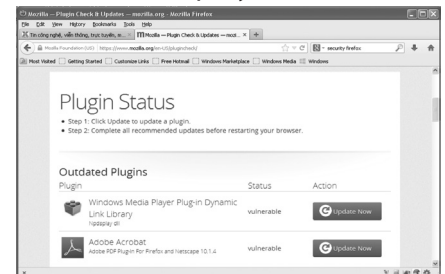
Mozilla — Plugin Check & Updates — mozilla.org - Mozilla Firefox

File Edit View History Bookmarks Tools Help

Tin công nghệ, viễn thông, trực tuyến, v... × Mozilla — Plugin Check & Updates — mozi... × +

Mozilla Foundation (US) https://www.mozilla.org/en-US/plugincheck/

security firefox

Most Visited Getting Started Customize Links Free Hotmail Windows Marketplace Windows Media Windows

Plugin Status

• Step 1: Click Update to update a plugin.
• Step 2: Complete all recommended updates before restarting your browser.

Outdated Plugins

| Plugin | Status | Action |
|---|---|---|
| Windows Media Player Plug-in Dynamic Link Library<br>Npdsplay dll | vulnerable | Update Now |
| Adobe Acrobat<br>Adobe PDF Plug-In For Firefox and Netscape 10.1.4 | vulnerable | Update Now |